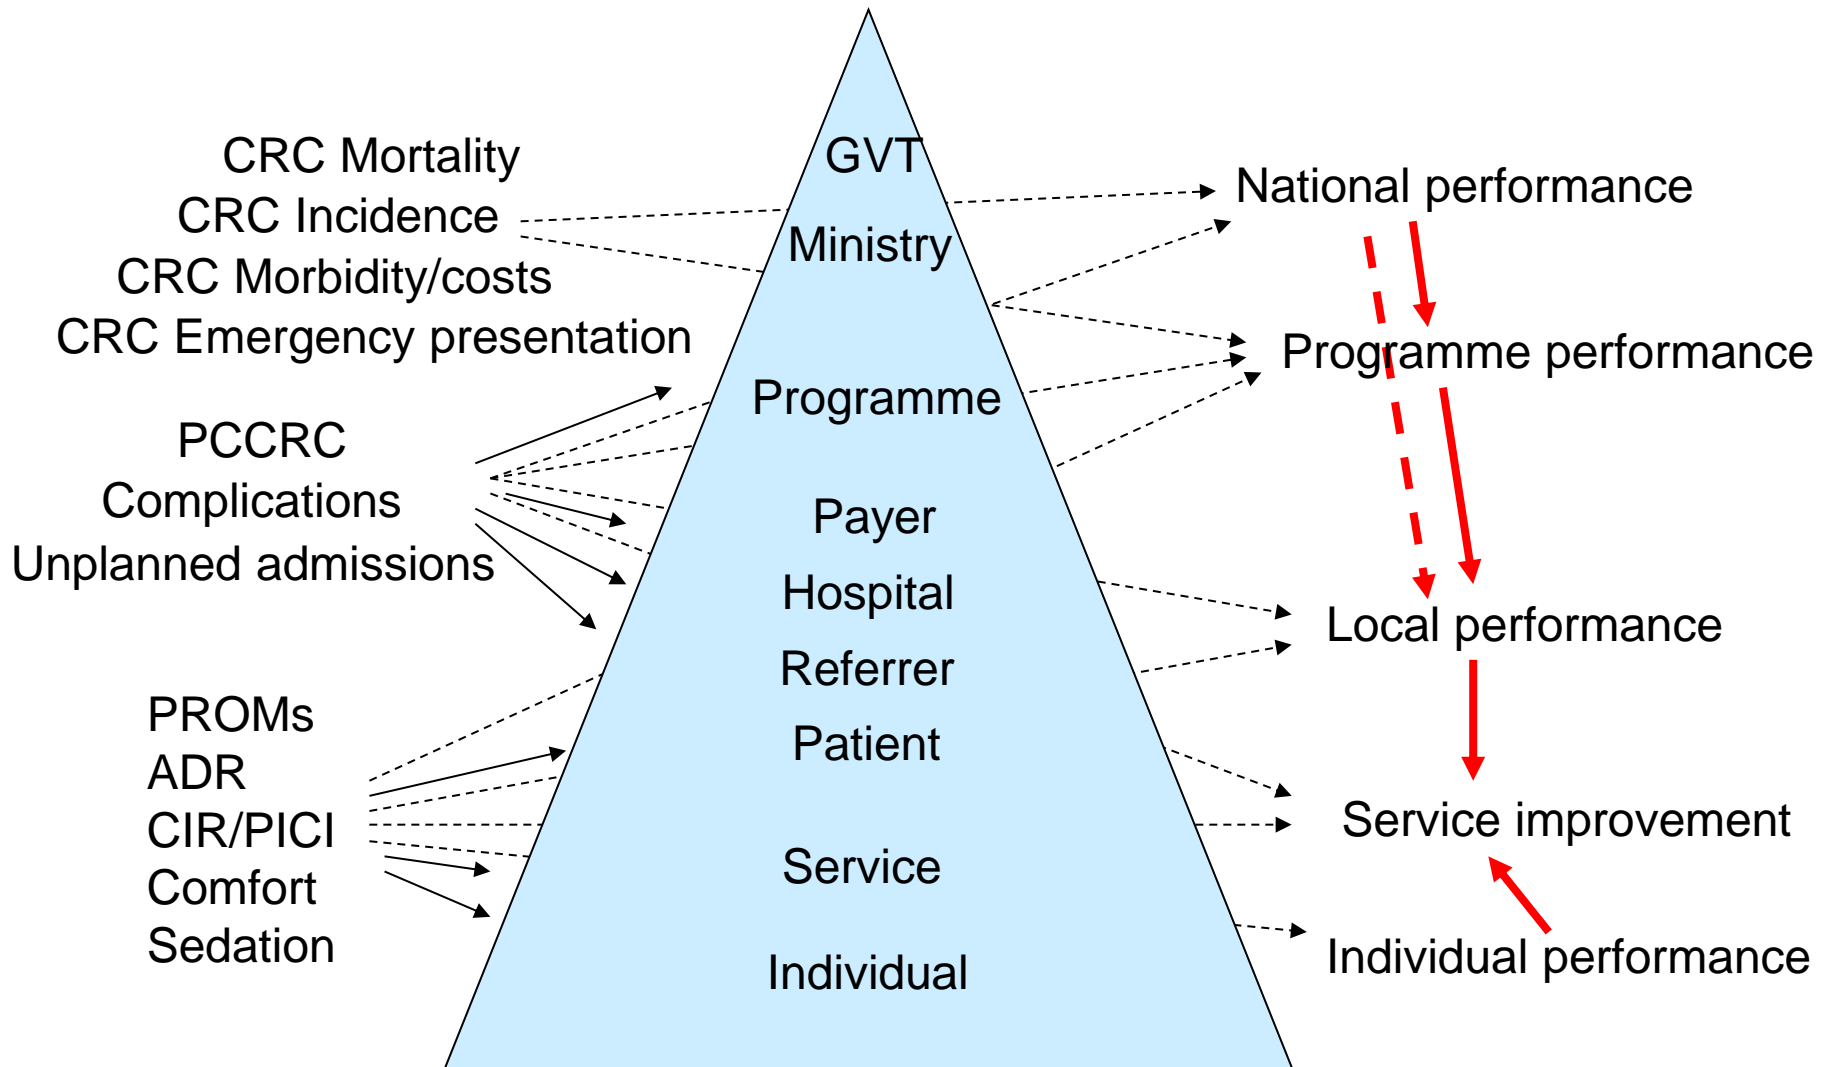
CRC Mortality
CRC Incidence
CRC Morbidity/costs
CRC Emergency presentation

PCCRC
Complications
Unplanned admissions

PROMs
ADR
CIR/PICI
Comfort
Sedation

GVT
Ministry
Programme
Payer
Hospital
Referrer
Patient
Service
Individual

National performance
Programme performance
Local performance
Service improvement
Individual performance